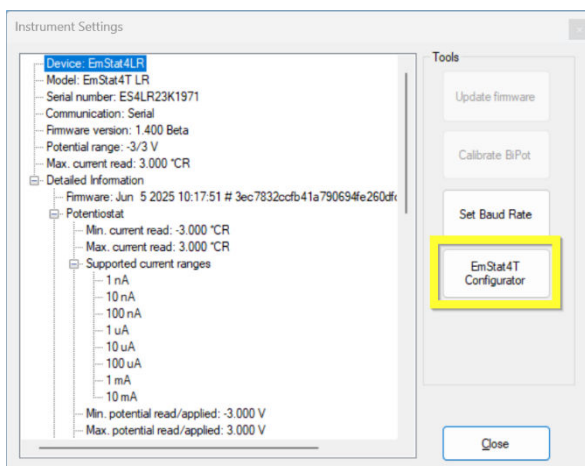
Instrument Settings

Device: EmStat4LR
Model: EmStat4T LR
Serial number: ES4LR23K1971
Communication: Serial
Firmware version: 1.400 Beta
Potential range: -3/3 V
Max. current read: 3.000 *CR
Detailed Information
Firmware: Jun 5 2025 10:17:51 # 3ec7832ccfb41a790694fe260df
Potentiostat
Min. current read: -3.000 *CR
Max. current read: 3.000 *CR
Supported current ranges
1 nA
10 nA
100 nA
1 uA
10 uA
100 uA
1 mA
10 mA
Min. potential read/applied: -3.000 V
Max. potential read/applied: 3.000 V

Tools
Update firmware
Calibrate BiPot
Set Baud Rate
EmStat4T Configurator
Close